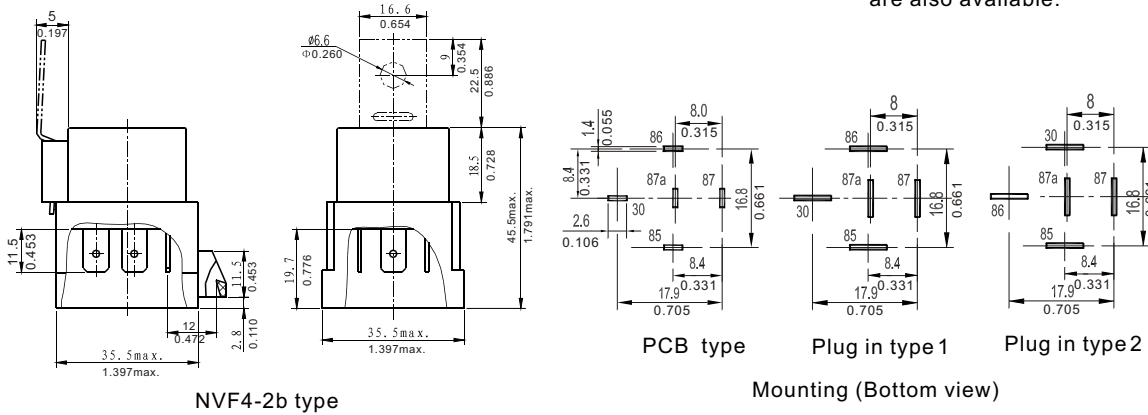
are also available.

5
0.197

11.5
0.453

11.5
0.453

12
0.472

2.8
0.110

35.5max.
1.397max.

16.6
0.654

ø6.6
Φ0.260

9
0.354

22.5
0.886

18.5
0.728

45.5max.
1.791max.

19.7
0.776

35.5max.
1.397max.

NVF4-2b type

1.4
0.055

8.0
0.315

86

8.4
0.331

87a

87

16.8
0.661

30

2.6
0.106

85

8.4
0.331

17.9
0.705

PCB type

8
0.315

86

87a

87

30

16.8
0.661

85

8.4
0.331

17.9
0.705

Plug in type 1

8
0.315

30

87a

87

86

16.8

85

8.4
0.331

17.9
0.705

Plug in type 2

Mounting (Bottom view)